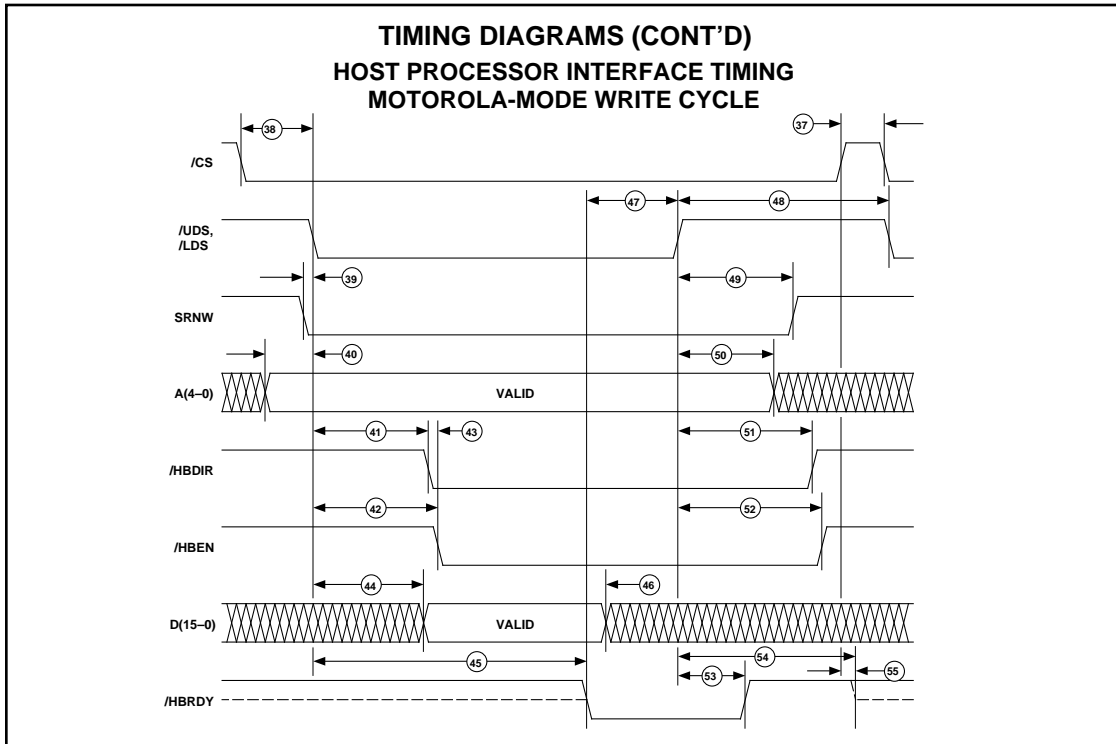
TIMING DIAGRAMS (CONT'D)
HOST PROCESSOR INTERFACE TIMING
MOTOROLA-MODE WRITE CYCLE

38
37
/CS
47
48
/UDS, /LDS
39
49
SRNW
40
50
A(4–0)
VALID
41
43
51
/HBDIR
42
52
/HBEN
44
46
D(15–0)
VALID
45
54
53
55
/HBRDY